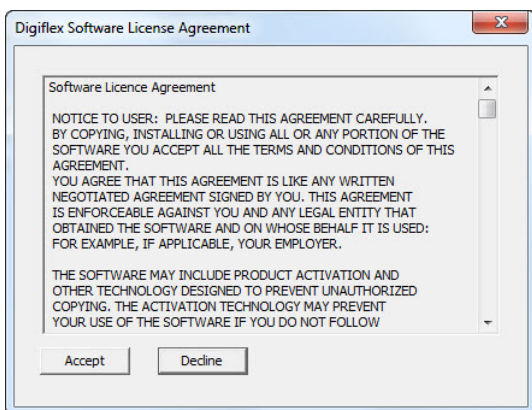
Digiflex Software License Agreement

Software Licence Agreement

NOTICE TO USER: PLEASE READ THIS AGREEMENT CAREFULLY. BY COPYING, INSTALLING OR USING ALL OR ANY PORTION OF THE SOFTWARE YOU ACCEPT ALL THE TERMS AND CONDITIONS OF THIS AGREEMENT.
YOU AGREE THAT THIS AGREEMENT IS LIKE ANY WRITTEN NEGOTIATED AGREEMENT SIGNED BY YOU. THIS AGREEMENT IS ENFORCEABLE AGAINST YOU AND ANY LEGAL ENTITY THAT OBTAINED THE SOFTWARE AND ON WHOSE BEHALF IT IS USED: FOR EXAMPLE, IF APPLICABLE, YOUR EMPLOYER.

THE SOFTWARE MAY INCLUDE PRODUCT ACTIVATION AND OTHER TECHNOLOGY DESIGNED TO PREVENT UNAUTHORIZED COPYING. THE ACTIVATION TECHNOLOGY MAY PREVENT YOUR USE OF THE SOFTWARE IF YOU DO NOT FOLLOW

Accept

Decline